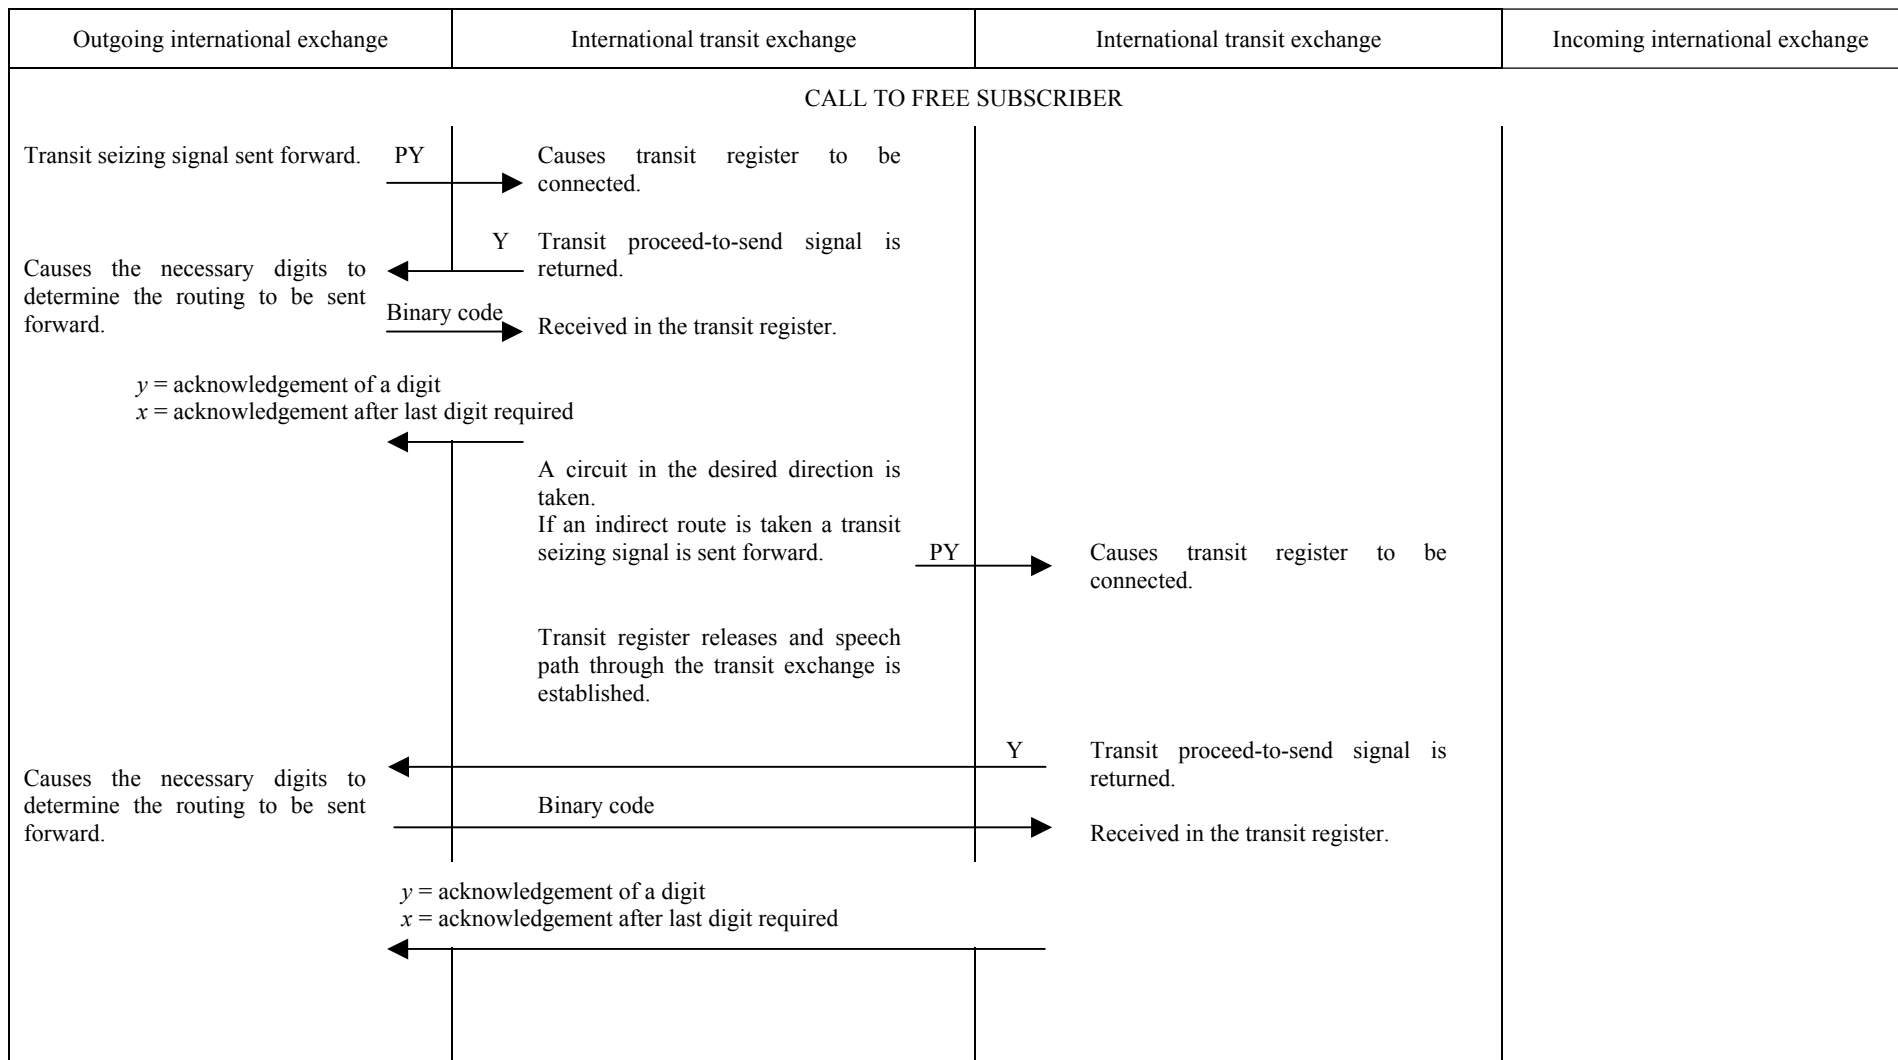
Outgoing international exchange | International transit exchange | International transit exchange | Incoming international exchange

CALL TO FREE SUBSCRIBER

Transit seizing signal sent forward.

PY

Causes transit register to be connected.

Y

Transit proceed-to-send signal is returned.

Causes the necessary digits to determine the routing to be sent forward.

Binary code

Received in the transit register.

$y$ = acknowledgement of a digit
$x$ = acknowledgement after last digit required

A circuit in the desired direction is taken.
If an indirect route is taken a transit seizing signal is sent forward.

PY

Causes transit register to be connected.

Transit register releases and speech path through the transit exchange is established.

Y

Transit proceed-to-send signal is returned.

Causes the necessary digits to determine the routing to be sent forward.

Binary code

Received in the transit register.

$y$ = acknowledgement of a digit
$x$ = acknowledgement after last digit required